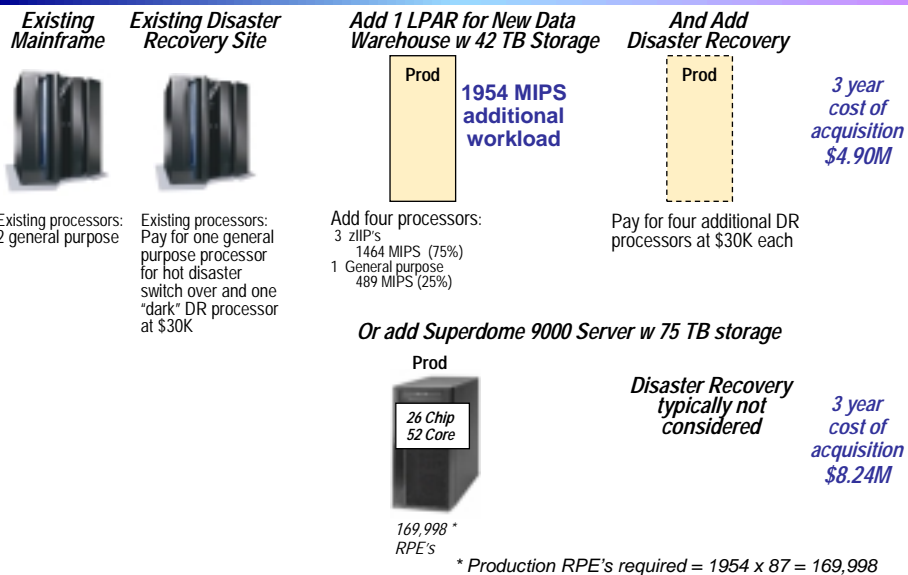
Existing Mainframe

Existing Disaster Recovery Site

Add 1 LPAR for New Data Warehouse w 42 TB Storage

And Add Disaster Recovery

Prod

1954 MIPS additional workload

Prod

3 year cost of acquisition $4.90M

Existing processors: 2 general purpose

Existing processors: Pay for one general purpose processor for hot disaster switch over and one "dark" DR processor at $30K

Add four processors:
3 zIIP's
1464 MIPS (75%)
1 General purpose
489 MIPS (25%)

Pay for four additional DR processors at $30K each

Or add Superdome 9000 Server w 75 TB storage

Prod

26 Chip 52 Core

Disaster Recovery typically not considered

3 year cost of acquisition $8.24M

169,998 * RPE's

* Production RPE's required = 1954 x 87 = 169,998